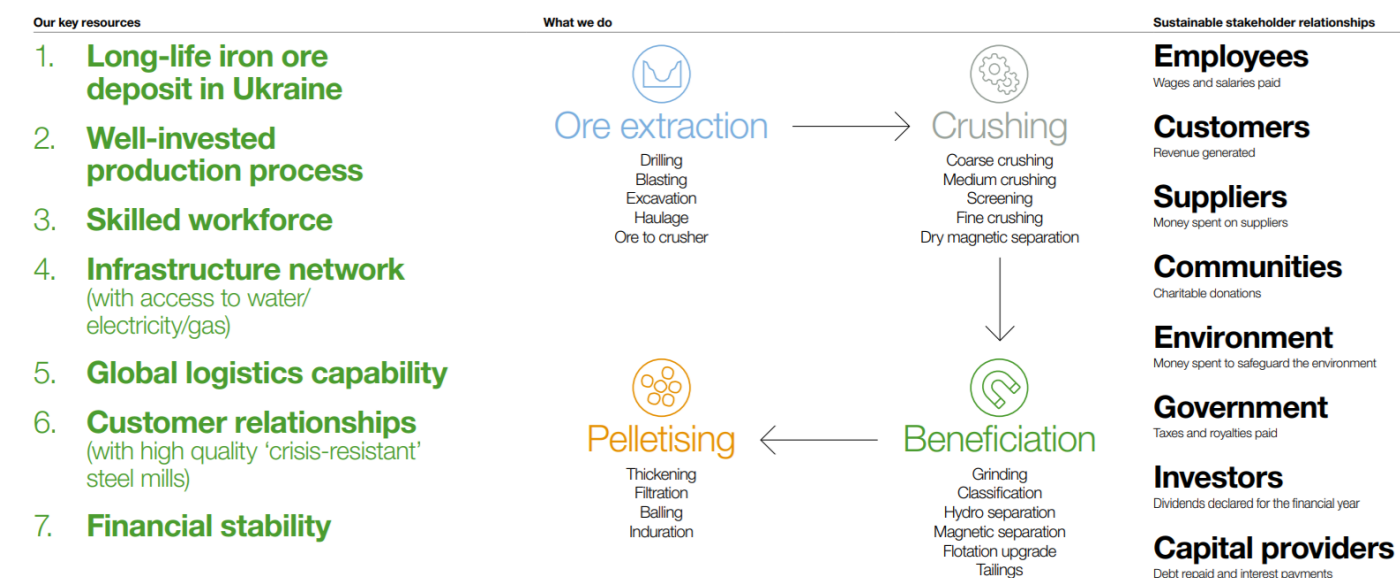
Our key resources

1. Long-life iron ore deposit in Ukraine

2. Well-invested production process

3. Skilled workforce

4. Infrastructure network (with access to water/ electricity/gas)

5. Global logistics capability

6. Customer relationships (with high quality ‘crisis-resistant’ steel mills)

7. Financial stability

What we do

Ore extraction
Drilling
Blasting
Excavation
Haulage
Ore to crusher

Crushing
Coarse crushing
Medium crushing
Screening
Fine crushing
Dry magnetic separation

Beneficiation
Grinding
Classification
Hydro separation
Magnetic separation
Flotation upgrade
Tailings

Pelletising
Thickening
Filtration
Balling
Induration

Sustainable stakeholder relationships

Employees
Wages and salaries paid

Customers
Revenue generated

Suppliers
Money spent on suppliers

Communities
Charitable donations

Environment
Money spent to safeguard the environment

Government
Taxes and royalties paid

Investors
Dividends declared for the financial year

Capital providers
Debt repaid and interest payments